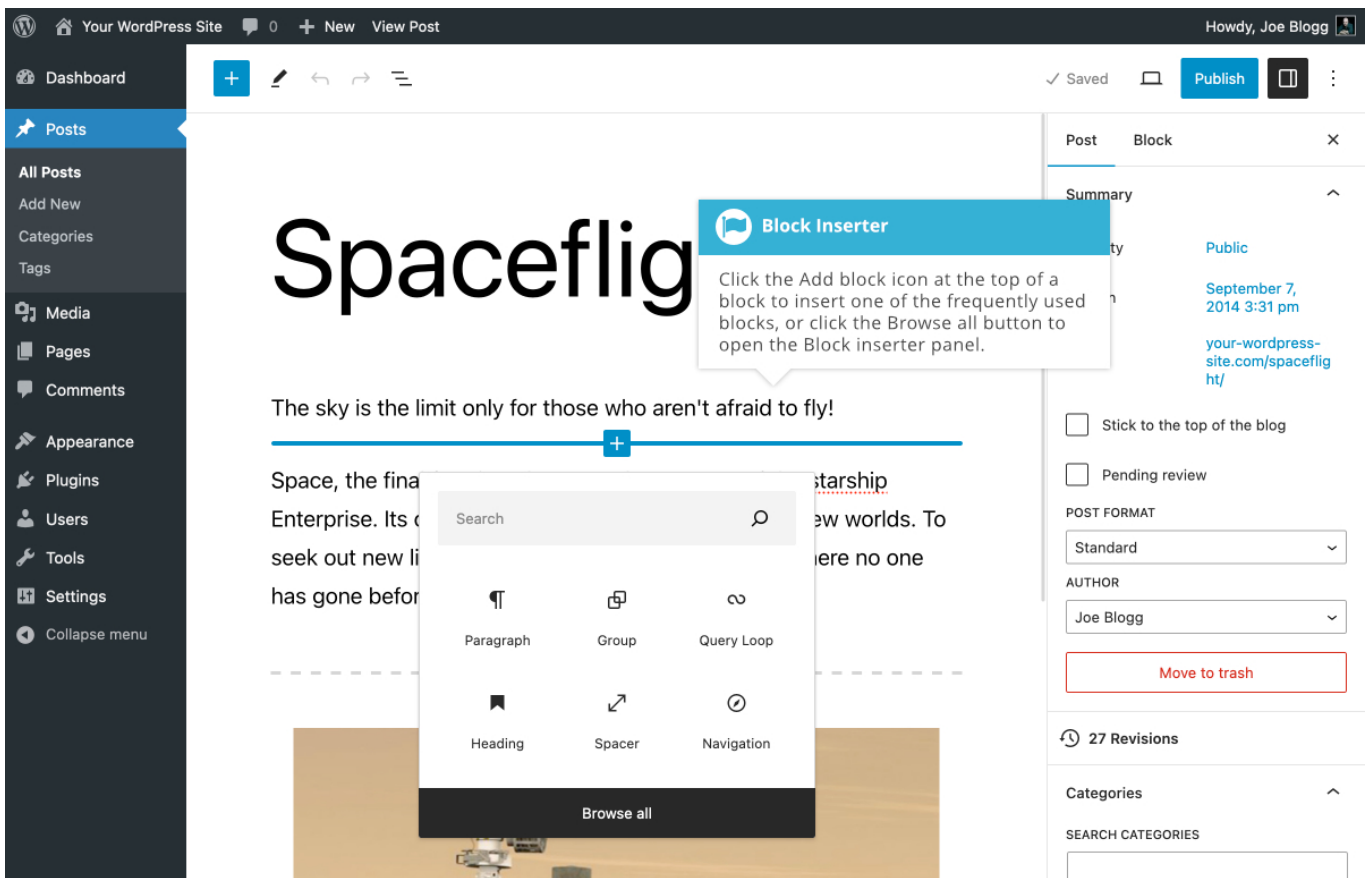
Your WordPress Site 0 New View Post

Howdy, Joe Blogg

Dashboard
Posts
All Posts
Add New
Categories
Tags
Media
Pages
Comments
Appearance
Plugins
Users
Tools
Settings
Collapse menu

Saved Publish

Spaceflig

Block Inserter

Click the Add block icon at the top of a block to insert one of the frequently used blocks, or click the Browse all button to open the Block inserter panel.

The sky is the limit only for those who aren't afraid to fly!

Space, the fina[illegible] starship Enterprise. Its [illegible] ew worlds. To seek out new li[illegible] here no one has gone befor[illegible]

Search

Paragraph
Group
Query Loop
Heading
Spacer
Navigation

Browse all

Post Block

Summary

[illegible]ty Public

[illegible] September 7, 2014 3:31 pm

your-wordpress-site.com/spaceflight/

Stick to the top of the blog

Pending review

POST FORMAT

Standard

AUTHOR

Joe Blogg

Move to trash

27 Revisions

Categories

SEARCH CATEGORIES